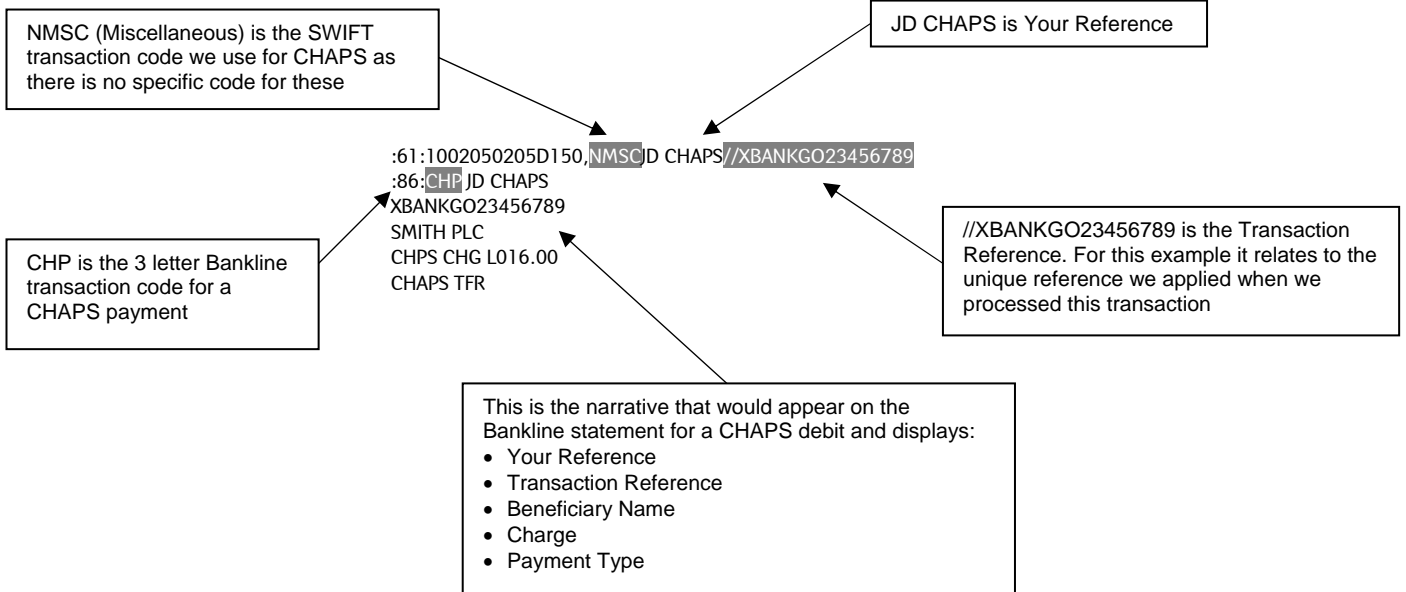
NMSC (Miscellaneous) is the SWIFT transaction code we use for CHAPS as there is no specific code for these

JD CHAPS is Your Reference

:61:1002050205D150,NMSCJD CHAPS//XBANKGO23456789
:86:CHP JD CHAPS
XBANKGO23456789
SMITH PLC
CHPS CHG L016.00
CHAPS TFR

CHP is the 3 letter Bankline transaction code for a CHAPS payment

//XBANKGO23456789 is the Transaction Reference. For this example it relates to the unique reference we applied when we processed this transaction

This is the narrative that would appear on the Bankline statement for a CHAPS debit and displays:
- Your Reference
- Transaction Reference
- Beneficiary Name
- Charge
- Payment Type